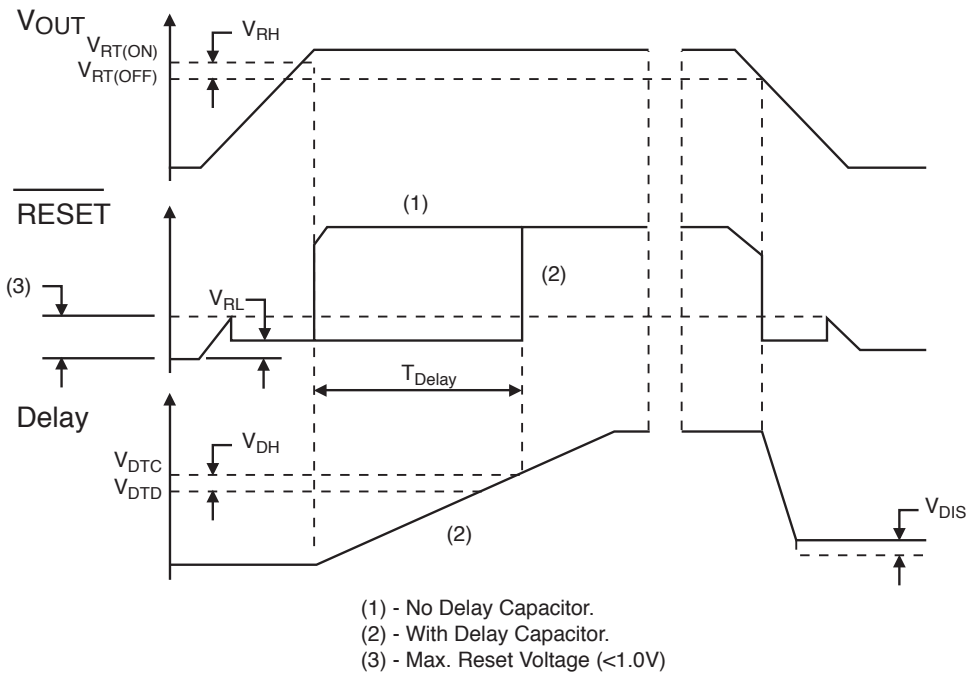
$V_{OUT}$

$V_{RH}$

$V_{RT(ON)}$

$V_{RT(OFF)}$

$\overline{RESET}$

(1)

(2)

(3)

$V_{RL}$

$T_{Delay}$

Delay

$V_{DH}$

$V_{DTC}$

$V_{DTD}$

(2)

$V_{DIS}$

(1) - No Delay Capacitor.
(2) - With Delay Capacitor.
(3) - Max. Reset Voltage (<1.0V)